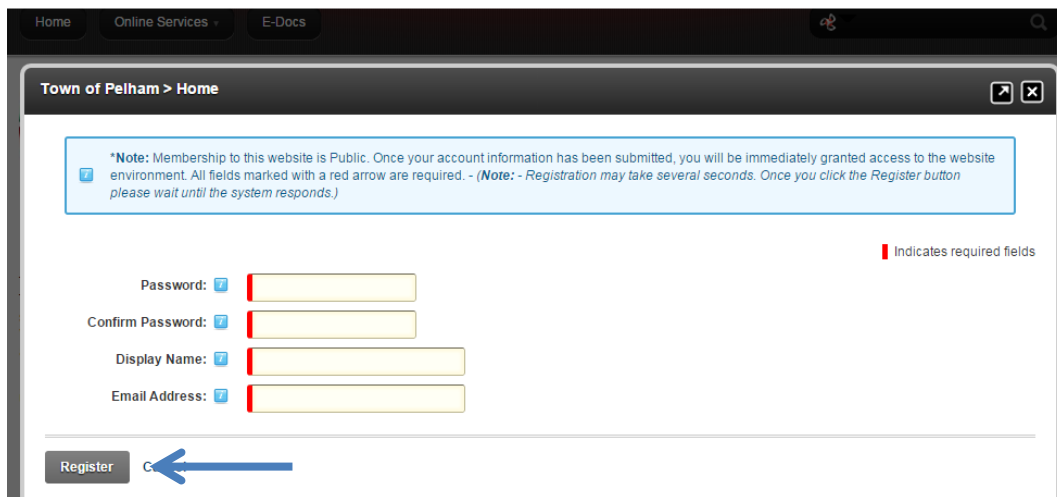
Home Online Services E-Docs

Town of Pelham > Home

*Note: Membership to this website is Public. Once your account information has been submitted, you will be immediately granted access to the website environment. All fields marked with a red arrow are required. - (Note: - Registration may take several seconds. Once you click the Register button please wait until the system responds.)

Indicates required fields

Password:

Confirm Password:

Display Name:

Email Address:

Register C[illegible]